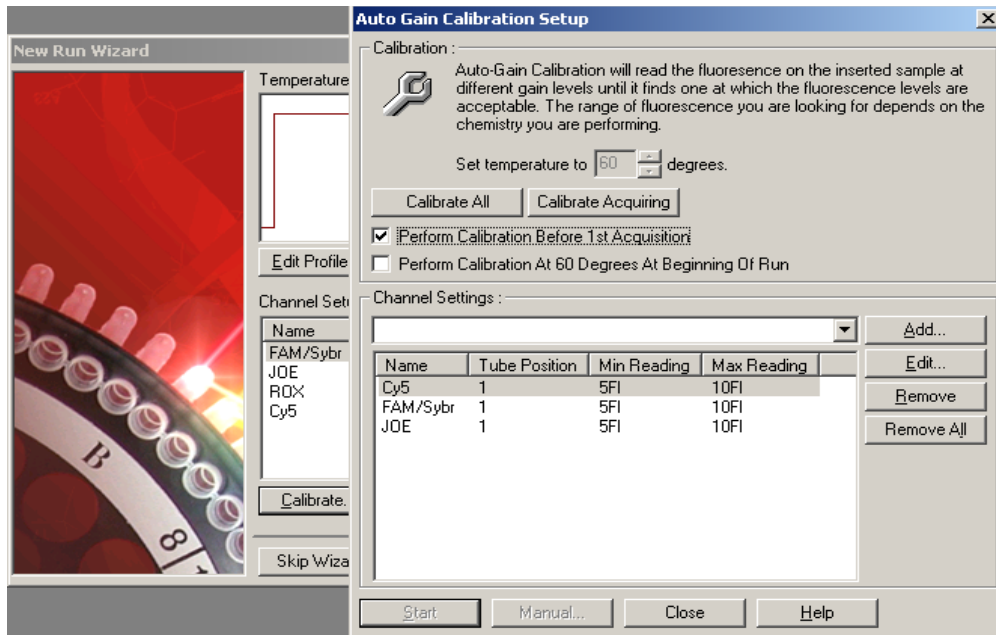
New Run Wizard

Temperature

Edit Profile

Channel Sett

| Name |
|---|
| FAM/Sybr |
| JOE |
| ROX |
| Cy5 |

Calibrate.

Skip Wiza

B

8

Auto Gain Calibration Setup

Calibration :

Auto-Gain Calibration will read the fluoresence on the inserted sample at different gain levels until it finds one at which the fluorescence levels are acceptable. The range of fluorescence you are looking for depends on the chemistry you are performing.

Set temperature to 60 degrees.

Calibrate All

Calibrate Acquiring

Perform Calibration Before 1st Acquisition

Perform Calibration At 60 Degrees At Beginning Of Run

Channel Settings :

Add...

Edit...

Remove

Remove All

| Name | Tube Position | Min Reading | Max Reading |
|---|---|---|---|
| Cy5 | 1 | 5FI | 10FI |
| FAM/Sybr | 1 | 5FI | 10FI |
| JOE | 1 | 5FI | 10FI |

Start

Manual...

Close

Help